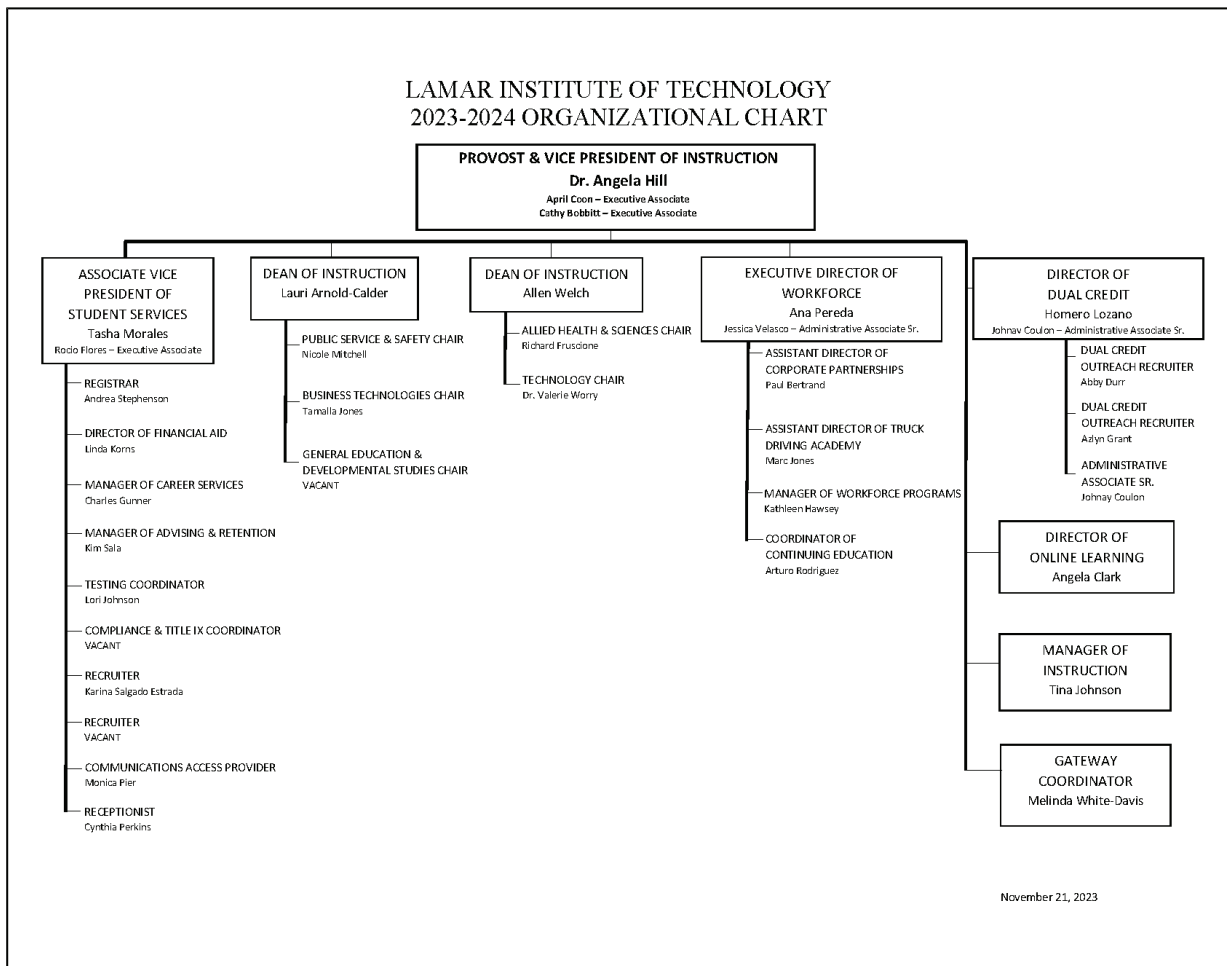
LAMAR INSTITUTE OF TECHNOLOGY
2023-2024 ORGANIZATIONAL CHART

PROVOST & VICE PRESIDENT OF INSTRUCTION
Dr. Angela Hill
April Coon – Executive Associate
Cathy Bobbitt – Executive Associate

ASSOCIATE VICE PRESIDENT OF STUDENT SERVICES
Tasha Morales
Rocio Flores – Executive Associate

REGISTRAR
Andrea Stephenson

DIRECTOR OF FINANCIAL AID
Linda Korns

MANAGER OF CAREER SERVICES
Charles Gunner

MANAGER OF ADVISING & RETENTION
Kim Sala

TESTING COORDINATOR
Lori Johnson

COMPLIANCE & TITLE IX COORDINATOR
VACANT

RECRUITER
Karina Salgado Estrada

RECRUITER
VACANT

COMMUNICATIONS ACCESS PROVIDER
Monica Pier

RECEPTIONIST
Cynthia Perkins

DEAN OF INSTRUCTION
Lauri Arnold-Calder

PUBLIC SERVICE & SAFETY CHAIR
Nicole Mitchell

BUSINESS TECHNOLOGIES CHAIR
Tamalla Jones

GENERAL EDUCATION & DEVELOPMENTAL STUDIES CHAIR
VACANT

DEAN OF INSTRUCTION
Allen Welch

ALLIED HEALTH & SCIENCES CHAIR
Richard Fruscione

TECHNOLOGY CHAIR
Dr. Valerie Worry

EXECUTIVE DIRECTOR OF WORKFORCE
Ana Pereda
Jessica Velasco – Administrative Associate Sr.

ASSISTANT DIRECTOR OF CORPORATE PARTNERSHIPS
Paul Bertrand

ASSISTANT DIRECTOR OF TRUCK DRIVING ACADEMY
Marc Jones

MANAGER OF WORKFORCE PROGRAMS
Kathleen Hawsey

COORDINATOR OF CONTINUING EDUCATION
Arturo Rodriguez

DIRECTOR OF DUAL CREDIT
Homero Lozano
Johnay Coulon – Administrative Associate Sr.

DUAL CREDIT OUTREACH RECRUITER
Abby Durr

DUAL CREDIT OUTREACH RECRUITER
Azlyn Grant

ADMINISTRATIVE ASSOCIATE SR.
Johnay Coulon

DIRECTOR OF ONLINE LEARNING
Angela Clark

MANAGER OF INSTRUCTION
Tina Johnson

GATEWAY COORDINATOR
Melinda White-Davis

November 21, 2023